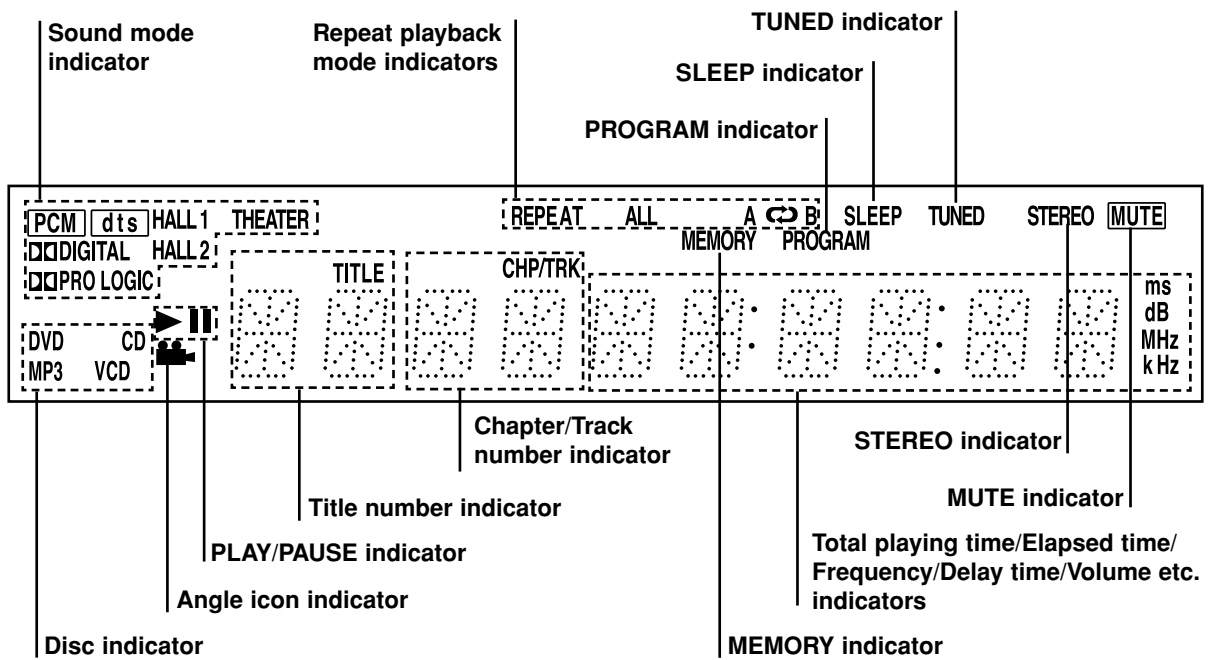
Sound mode indicator

Repeat playback mode indicators

TUNED indicator

SLEEP indicator

PROGRAM indicator

PCM dts HALL 1 THEATER
DIGITAL HALL 2
PRO LOGIC

REPEAT ALL A B SLEEP TUNED STEREO MUTE
MEMORY PROGRAM

TITLE CHP/TRK

DVD CD
MP3 VCD

ms
dB
MHz
k Hz

Chapter/Track number indicator

STEREO indicator

MUTE indicator

Title number indicator

PLAY/PAUSE indicator

Total playing time/Elapsed time/Frequency/Delay time/Volume etc. indicators

Angle icon indicator

Disc indicator

MEMORY indicator